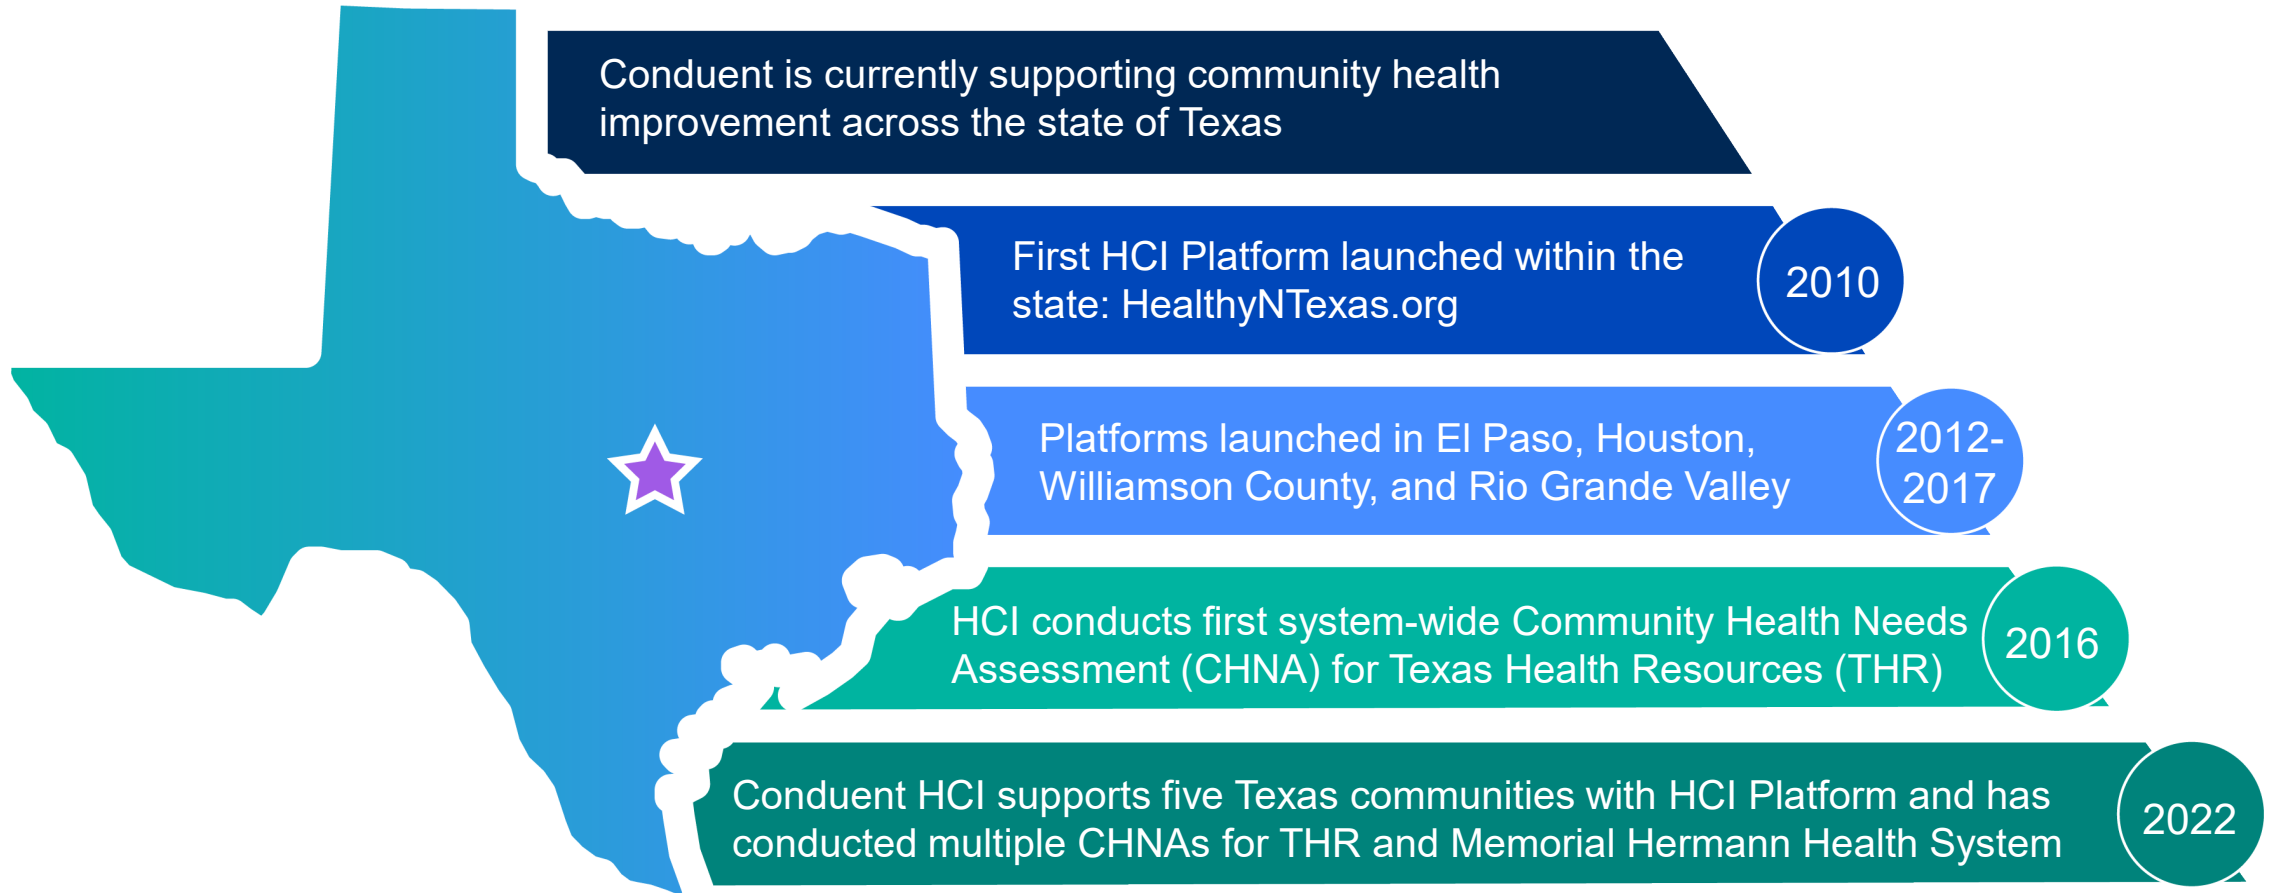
Conduent is currently supporting community health improvement across the state of Texas

First HCI Platform launched within the state: HealthyNTexas.org

2010

Platforms launched in El Paso, Houston, Williamson County, and Rio Grande Valley

2012-2017

HCI conducts first system-wide Community Health Needs Assessment (CHNA) for Texas Health Resources (THR)

2016

Conduent HCI supports five Texas communities with HCI Platform and has conducted multiple CHNAs for THR and Memorial Hermann Health System

2022